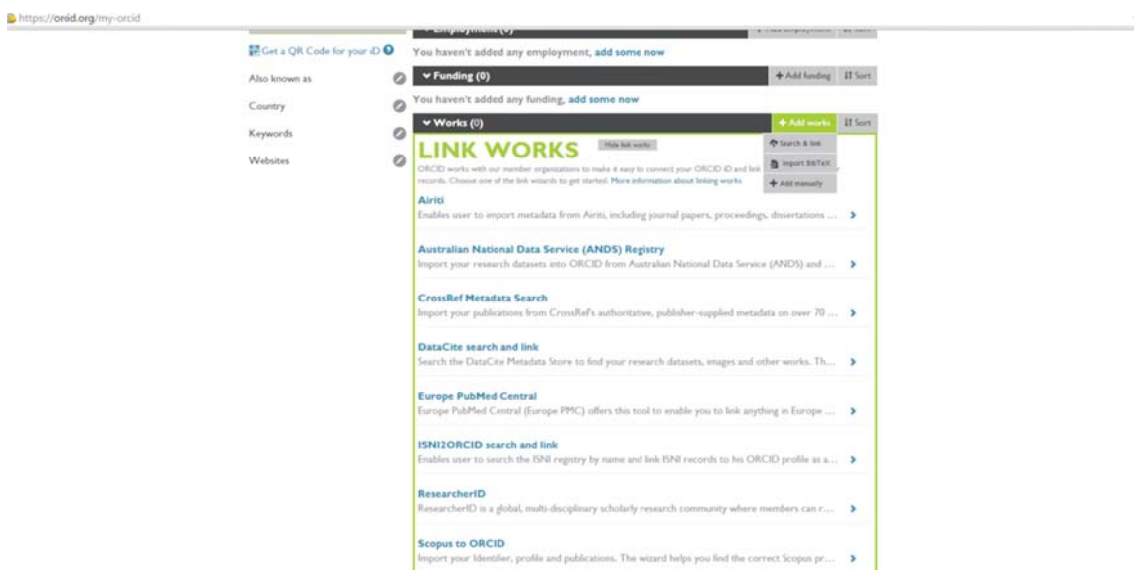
https://orcid.org/my-orcid

Get a QR Code for your iD

Also known as

Country

Keywords

Websites

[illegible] Employment (0)

You haven't added any employment, add some now

Funding (0)

+ Add funding

Sort

You haven't added any funding, add some now

Works (0)

+ Add works

Sort

Search & link

Import BibTeX

+ Add manually

LINK WORKS

Hide link works

ORCID works with our member organizations to make it easy to connect your ORCID iD and link records. Choose one of the link wizards to get started. More information about linking works

Airiti
Enables user to import metadata from Airiti, including journal papers, proceedings, dissertations ...

Australian National Data Service (ANDS) Registry
Import your research datasets into ORCID from Australian National Data Service (ANDS) and ...

CrossRef Metadata Search
Import your publications from CrossRef's authoritative, publisher-supplied metadata on over 70 ...

DataCite search and link
Search the DataCite Metadata Store to find your research datasets, images and other works. Th...

Europe PubMed Central
Europe PubMed Central (Europe PMC) offers this tool to enable you to link anything in Europe ...

ISNI2ORCID search and link
Enables user to search the ISNI registry by name and link ISNI records to his ORCID profile as a...

ResearcherID
ResearcherID is a global, multi-disciplinary scholarly research community where members can r...

Scopus to ORCID
Import your Identifier, profile and publications. The wizard helps you find the correct Scopus pr...